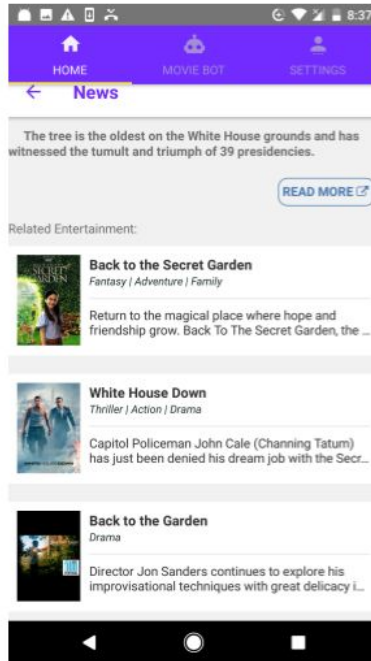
8:37

HOME
MOVIE BOT
SETTINGS

News

The tree is the oldest on the White House grounds and has witnessed the tumult and triumph of 39 presidencies.

READ MORE

Related Entertainment:

SECRET GARDEN

Back to the Secret Garden
Fantasy | Adventure | Family

Return to the magical place where hope and friendship grow. Back To The Secret Garden, the ...

White House Down
Thriller | Action | Drama

Capitol Policeman John Cale (Channing Tatum) has just been denied his dream job with the Secr...

Back to the Garden
Drama

Director Jon Sanders continues to explore his improvisational techniques with great delicacy i...